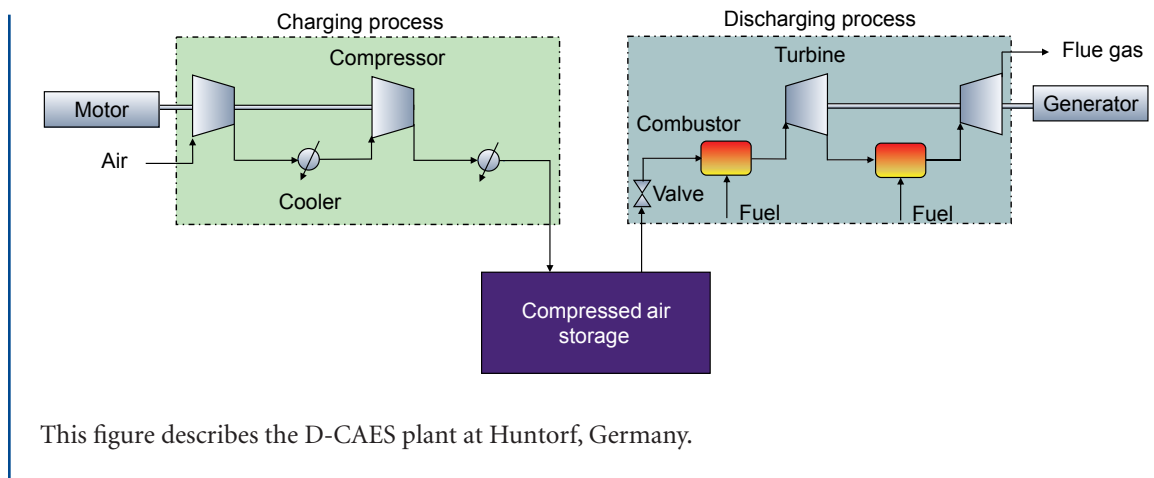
Charging process

Compressor

Motor

Air

Cooler

Discharging process

Turbine

Flue gas

Generator

Combustor

Valve

Fuel

Fuel

Compressed air storage

This figure describes the D-CAES plant at Huntorf, Germany.